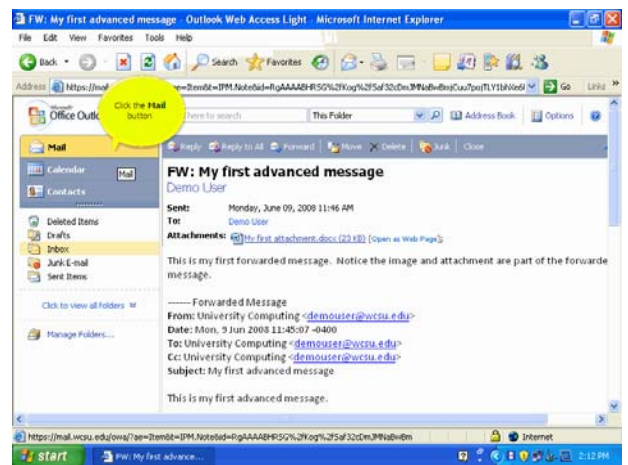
FW: My first advanced message - Outlook Web Access Light - Microsoft Internet Explorer

File Edit View Favorites Tools Help

Back Search Favorites

Address https://mail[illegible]e=Item&t=IPM.Note&id=RgAAAABHRSG%2fKog%2fSaf32cDmJMNaBwBmjCuu7poj7LY1bhXe6I Go Links

Office Outlook

Click the Mail button

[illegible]here to search This Folder Address Book Options

Mail
Calendar
Contacts
Mail

Deleted Items
Drafts
Inbox
Junk E-mail
Sent Items

Click to view all folders

Manage Folders...

Reply Reply to All Forward Move Delete Junk Close

FW: My first advanced message
Demo User

Sent: Monday, June 09, 2008 11:46 AM
To: Demo User
Attachments: My first attachment.docx (23 KB) [Open as Web Page]

This is my first forwarded message. Notice the image and attachment are part of the forwarde message.

------ Forwarded Message
From: University Computing <demouser@wcsu.edu>
Date: Mon, 9 Jun 2008 11:45:07 -0400
To: University Computing <demouser@wcsu.edu>
Cc: University Computing <demouser@wcsu.edu>
Subject: My first advanced message

This is my first advanced message.

https://mail.wcsu.edu/owa/?ae=Item&t=IPM.Note&id=RgAAAABHRSG%2fKog%2fSaf32cDmJMNaBwBm Internet

start FW: My first advance... 2:12 PM